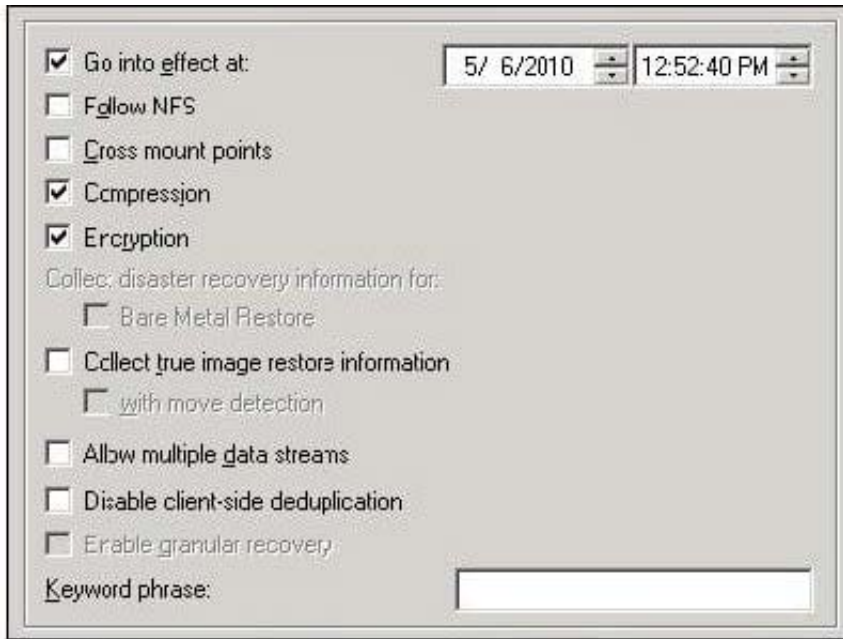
Go into effect at: 5/ 6/2010 12:52:40 PM

Follow NFS

Cross mount points

Compression

Encryption

Collect disaster recovery information for:

Bare Metal Restore

Collect true image restore information

with move detection

Allow multiple data streams

Disable client-side deduplication

Enable granular recovery

Keyword phrase: